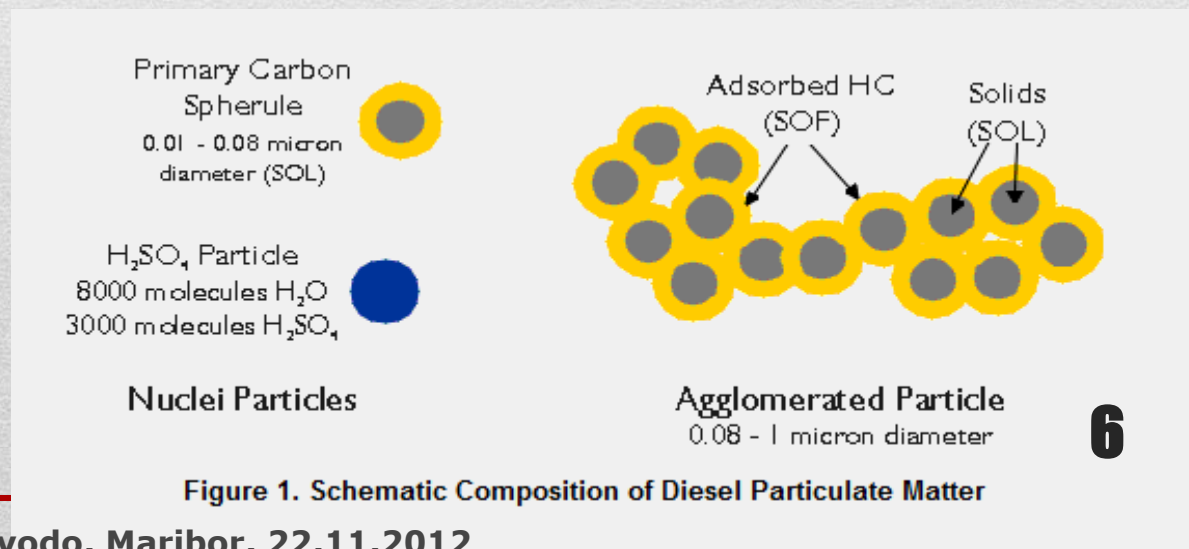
Primary Carbon Spherule
0.01 - 0.08 micron diameter (SOL)

$H_2SO_4$ Particle
8000 molecules $H_2O$
3000 molecules $H_2SO_4$

Nuclei Particles

Adsorbed HC (SOF)

Solids (SOL)

Agglomerated Particle
0.08 - 1 micron diameter

6

Figure 1. Schematic Composition of Diesel Particulate Matter

vodo, Maribor, 22.11.2012